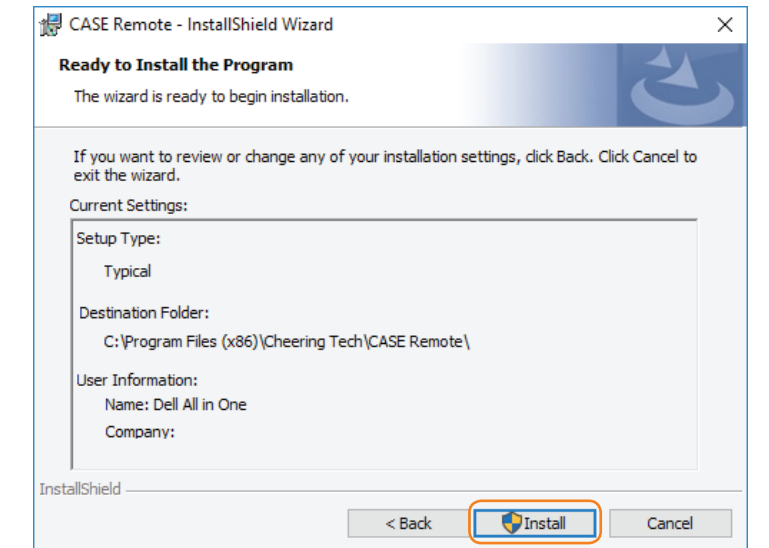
CASE Remote - InstallShield Wizard

Ready to Install the Program

The wizard is ready to begin installation.

If you want to review or change any of your installation settings, click Back. Click Cancel to exit the wizard.

Current Settings:

Setup Type:

Typical

Destination Folder:

C:\Program Files (x86)\Cheering Tech\CASE Remote\

User Information:

Name: Dell All in One

Company:

InstallShield

< Back

Install

Cancel